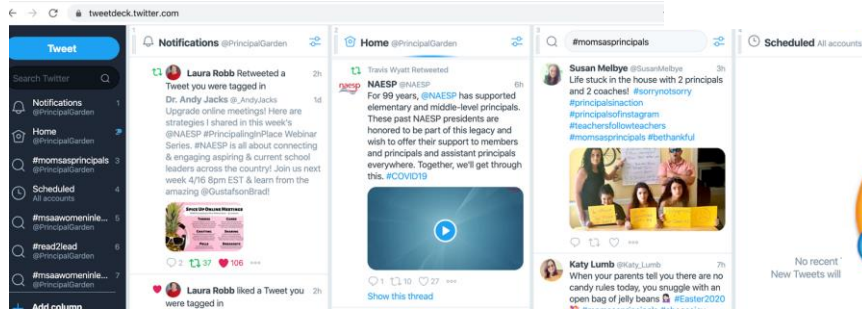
tweetdeck.twitter.com

Tweet

Search Twitter

Notifications @PrincipalGarden 1
Home @PrincipalGarden 2
#momsasprincipals @PrincipalGarden 3
Scheduled All accounts 4
#msaawomeninle... @PrincipalGarden 5
#read2lead @PrincipalGarden 6
#msaawomeninle... @PrincipalGarden 7
Add column

Notifications @PrincipalGarden

Laura Robb Retweeted a Tweet you were tagged in 2h

Dr. Andy Jacks @_AndyJacks 1d
Upgrade online meetings! Here are strategies I shared in this week's #NAESP #PrincipalingInPlace Webinar Series. #NAESP is all about connecting & engaging aspiring & current school leaders across the country! Join us next week 4/16 8pm EST & learn from the amazing @GustafsonBrad!

Spice Up Online Meetings

2 37 106

Laura Robb liked a Tweet you were tagged in 2h

Home @PrincipalGarden

Travis Wyatt Retweeted
NAESP @NAESP 6h
For 99 years, @NAESP has supported elementary and middle-level principals. These past NAESP presidents are honored to be part of this legacy and wish to offer their support to members and principals and assistant principals everywhere. Together, we'll get through this. #COVID19

1 10 27
Show this thread

#momsasprincipals

Susan Melbye @SusanMelbye 3h
Life stuck in the house with 2 principals and 2 coaches! #sorrynotsorry #principalsinaction #principalsofinstagram #teachersfollowteachers #momsasprincipals #bethankful

Katy Lumb @Katy_Lumb 7h
When your parents tell you there are no candy rules today, you snuggle with an open bag of jelly beans #Easter2020

Scheduled All accounts

No recent
New Tweets will